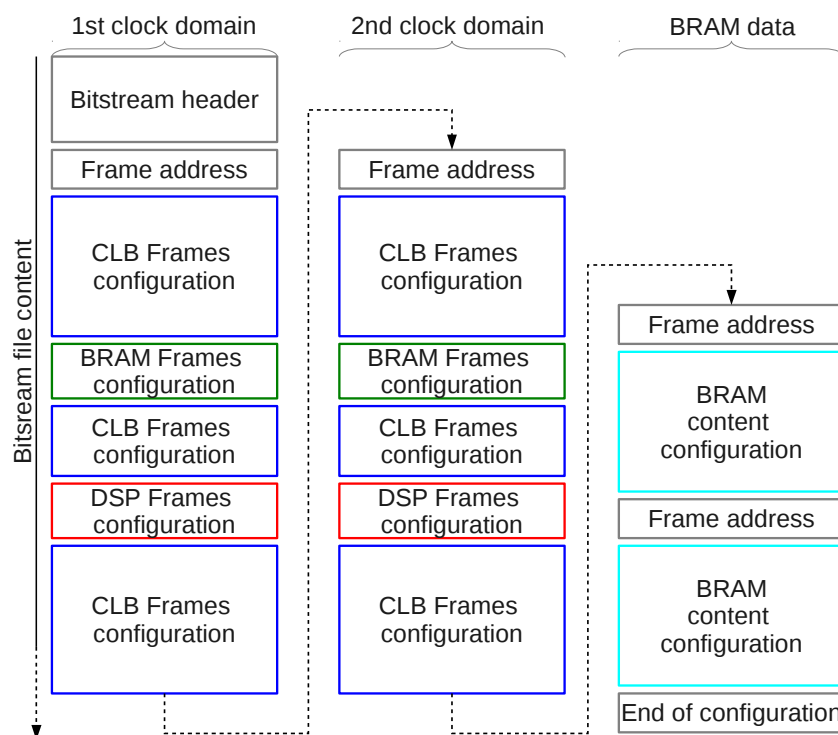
1st clock domain

2nd clock domain

BRAM data

Bitstream file content

Bitstream header

Frame address

CLB Frames configuration

BRAM Frames configuration

CLB Frames configuration

DSP Frames configuration

CLB Frames configuration

Frame address

CLB Frames configuration

BRAM Frames configuration

CLB Frames configuration

DSP Frames configuration

CLB Frames configuration

Frame address

BRAM content configuration

Frame address

BRAM content configuration

End of configuration